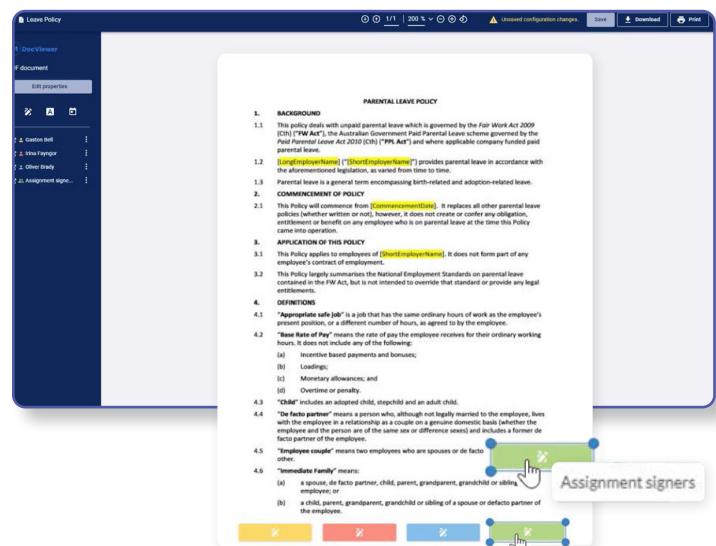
Leave Policy

1/1 | 200 %

Unsaved configuration changes.

Save

Download

Print

DocViewer

F document

Edit properties

Gaston Bell

Irina Faynpor

Oliver Brady

Assignment signe...

PARENTAL LEAVE POLICY

1. BACKGROUND

1.1 This policy deals with unpaid parental leave which is governed by the Fair Work Act 2009 (Cth) ("FW Act"), the Australian Government Paid Parental Leave scheme governed by the Paid Parental Leave Act 2010 (Cth) ("PPL Act") and where applicable company funded paid parental leave.

1.2 [LongEmployerName] ("[ShortEmployerName]") provides parental leave in accordance with the aforementioned legislation, as varied from time to time.

1.3 Parental leave is a general term encompassing birth-related and adoption-related leave.

2. COMMENCEMENT OF POLICY

2.1 This Policy will commence from [CommencementDate]. It replaces all other parental leave policies (whether written or not), however, it does not create or confer any obligation, entitlement or benefit on any employee who is on parental leave at the time this Policy came into operation.

3. APPLICATION OF THIS POLICY

3.1 This Policy applies to employees of [ShortEmployerName]. It does not form part of any employee's contract of employment.

3.2 This Policy largely summarises the National Employment Standards on parental leave contained in the FW Act, but is not intended to override that standard or provide any legal entitlements.

4. DEFINITIONS

4.1 "Appropriate safe job" is a job that has the same ordinary hours of work as the employee's present position, or a different number of hours, as agreed to by the employee.

4.2 "Base Rate of Pay" means the rate of pay the employee receives for their ordinary working hours. It does not include any of the following:

(a) Incentive based payments and bonuses;

(b) Loadings;

(c) Monetary allowances; and

(d) Overtime or penalty.

4.3 "Child" includes an adopted child, stepchild and an adult child.

4.4 "De facto partner" means a person who, although not legally married to the employee, lives with the employee in a relationship as a couple on a genuine domestic basis (whether the employee and the person are of the same sex or difference sexes) and includes a former de facto partner of the employee.

4.5 "Employee couple" means two employees who are spouses or de facto other.

4.6 "Immediate Family" means:

(a) a spouse, de facto partner, child, parent, grandparent, grandchild or sibling employee; or

(b) a child, parent, grandparent, grandchild or sibling of a spouse or defacto partner of the employee.

Assignment signers